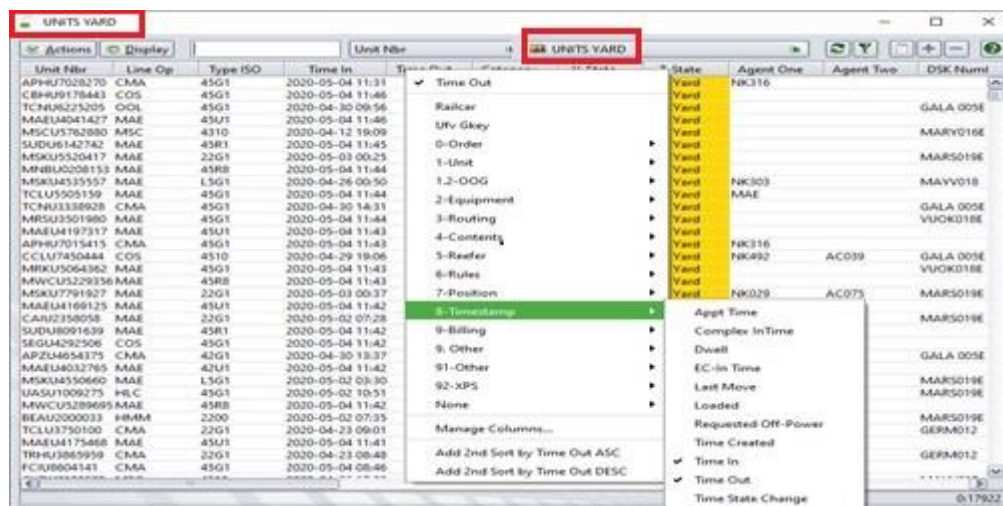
UNITS YARD

Actions | Display | Unit Nbr | UNITS YARD

| Unit Nbr | Line Op | Type ISO | Time In | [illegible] | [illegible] | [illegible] | State | Agent One | Agent Two | DSK Numl |
|---|---|---|---|---|---|---|---|---|---|---|
| APHU7028270 | CMA | 45G1 | 2020-05-04 11:31 | | | | Yard | NK316 | | |
| CBHU9178443 | COS | 45G1 | 2020-05-04 11:46 | | | | Yard | | | |
| TCNU6225205 | OOL | 45G1 | 2020-04-30 09:56 | | | | Yard | | | GALA 005E |
| MAEU4041427 | MAE | 45U1 | 2020-05-04 11:46 | | | | Yard | | | |
| MSCU5762880 | MSC | 4310 | 2020-04-12 19:09 | | | | Yard | | | MARY016E |
| SUDU6142742 | MAE | 45R1 | 2020-05-04 11:45 | | | | Yard | | | |
| MSKU5520417 | MAE | 22G1 | 2020-05-03 00:25 | | | | Yard | | | MARS019E |
| MNBU0208153 | MAE | 45R8 | 2020-05-04 11:44 | | | | Yard | | | |
| MSKU4535557 | MAE | L5G1 | 2020-04-26 00:50 | | | | Yard | NK303 | | MAYV018 |
| TCLU5505159 | MAE | 45G1 | 2020-05-04 11:44 | | | | Yard | MAE | | |
| TCNU3338928 | CMA | 45G1 | 2020-04-30 14:31 | | | | Yard | | | GALA 005E |
| MRSU3501980 | MAE | 45G1 | 2020-05-04 11:44 | | | | Yard | | | VUOK018E |
| MAEU4197317 | MAE | 45U1 | 2020-05-04 11:43 | | | | Yard | | | |
| APHU7015415 | CMA | 45G1 | 2020-05-04 11:43 | | | | Yard | NK316 | | |
| CCLU7450444 | COS | 4510 | 2020-04-29 19:06 | | | | Yard | NK492 | AC039 | GALA 005E |
| MRKU5064362 | MAE | 45G1 | 2020-05-04 11:43 | | | | Yard | | | VUOK018E |
| MWCU5229356 | MAE | 45R8 | 2020-05-04 11:43 | | | | Yard | | | |
| MSKU7791927 | MAE | 22G1 | 2020-05-03 00:37 | | | | Yard | NK029 | AC075 | MARS019E |
| MAEU4169125 | MAE | 45U1 | 2020-05-04 11:42 | | | | | | | |
| CAIU2358058 | MAE | 22G1 | 2020-05-02 07:28 | | | | | | | MARS019E |
| SUDU8091639 | MAE | 45R1 | 2020-05-04 11:42 | | | | | | | |
| SEGU4292506 | COS | 45G1 | 2020-05-04 11:42 | | | | | | | |
| APZU4654375 | CMA | 42G1 | 2020-04-30 13:37 | | | | | | | GALA 005E |
| MAEU4032765 | MAE | 42U1 | 2020-05-04 11:42 | | | | | | | |
| MSKU4550660 | MAE | L5G1 | 2020-05-02 03:30 | | | | | | | MARS019E |
| UASU1009275 | HLC | 45G1 | 2020-05-02 10:51 | | | | | | | MARS019E |
| MWCU5289695 | MAE | 45R8 | 2020-05-04 11:42 | | | | | | | |
| BEAU2000033 | HMM | 2200 | 2020-05-02 07:35 | | | | | | | MARS019E |
| TCLU3750100 | CMA | 22G1 | 2020-04-23 09:01 | | | | | | | GERM012 |
| MAEU4175468 | MAE | 45U1 | 2020-05-04 11:41 | | | | | | | |
| TRHU3865958 | CMA | 22G1 | 2020-04-23 08:48 | | | | | | | GERM012 |
| FCIU8604141 | CMA | 45G1 | 2020-05-04 08:46 | | | | | | | |

✓ Time Out
Railcar
Ufv Gkey
0-Order
1-Unit
1.2-OOG
2-Equipment
3-Routing
4-Contents
5-Reefer
6-Rules
7-Position
8-Timestamp
9-Billing
9. Other
91-Other
92-XPS
None
Manage Columns...
Add 2nd Sort by Time Out ASC
Add 2nd Sort by Time Out DESC

Appt Time
Complex InTime
Dwell
EC-in Time
Last Move
Loaded
Requested Off-Power
Time Created
✓ Time In
✓ Time Out
Time State Change

0:17922